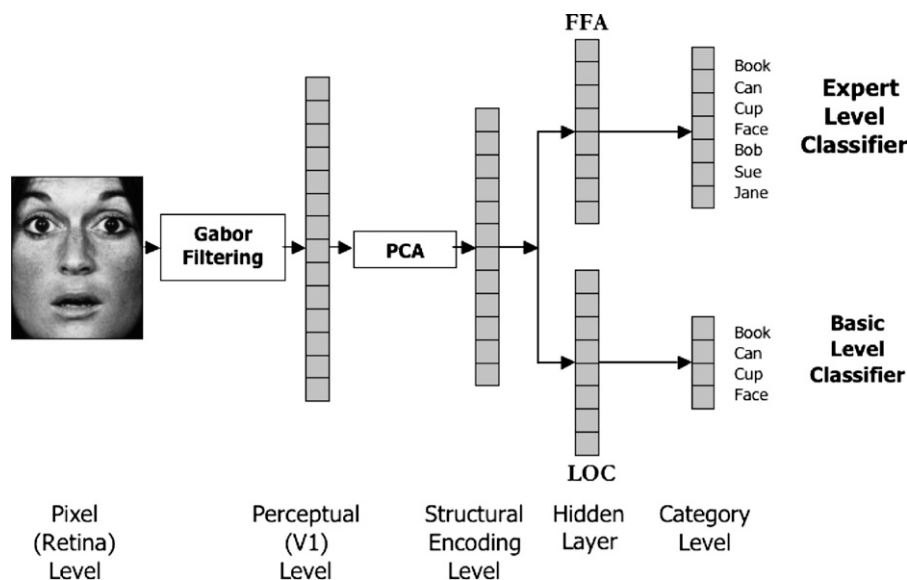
FFA

Book
Can
Cup
Face
Bob
Sue
Jane

Expert Level Classifier

Gabor Filtering

PCA

Book
Can
Cup
Face

Basic Level Classifier

LOC

Pixel (Retina) Level

Perceptual (V1) Level

Structural Encoding Level

Hidden Layer

Category Level